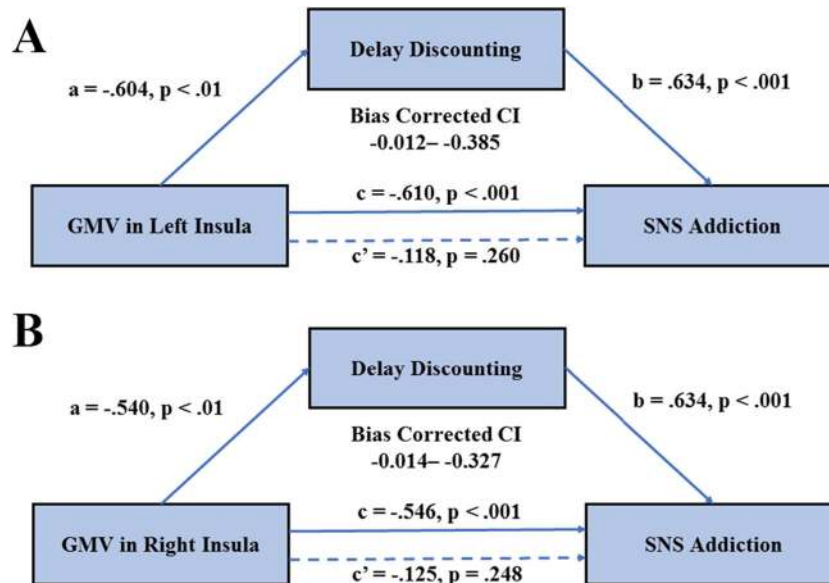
A

Delay Discounting

a = -.604, p < .01

b = .634, p < .001

Bias Corrected CI
-0.012– -0.385

GMV in Left Insula

c = -.610, p < .001

c' = -.118, p = .260

SNS Addiction

B

Delay Discounting

a = -.540, p < .01

b = .634, p < .001

Bias Corrected CI
-0.014– -0.327

GMV in Right Insula

c = -.546, p < .001

c' = -.125, p = .248

SNS Addiction